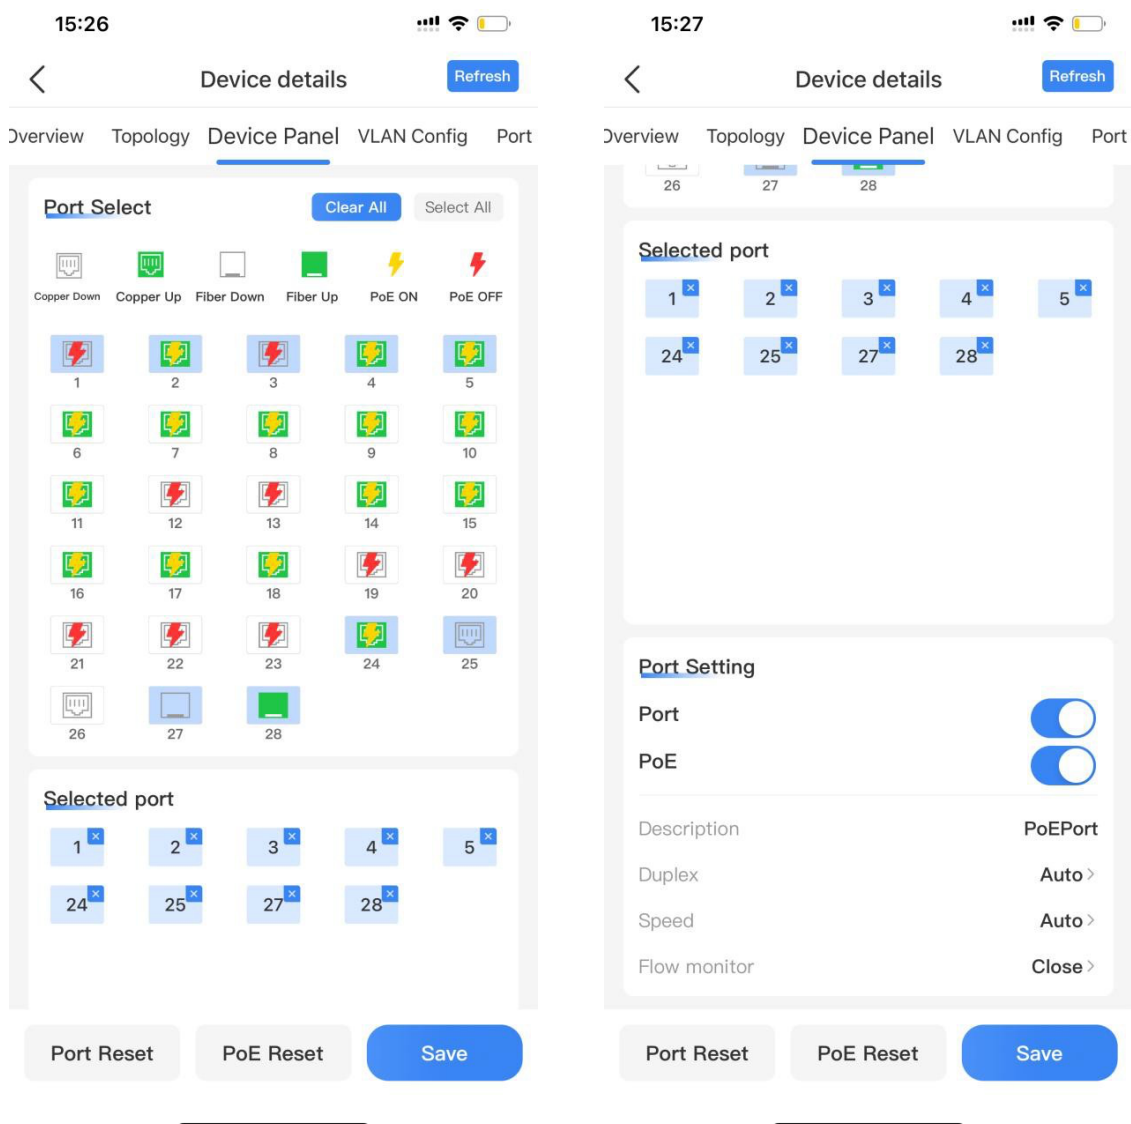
15:26

Device details
Refresh

Overview Topology Device Panel VLAN Config Port

Port Select
Clear All
Select All

Copper Down Copper Up Fiber Down Fiber Up PoE ON PoE OFF

1 2 3 4 5
6 7 8 9 10
11 12 13 14 15
16 17 18 19 20
21 22 23 24 25
26 27 28

Selected port
1 2 3 4 5
24 25 27 28

Port Reset
PoE Reset
Save

15:27

Device details
Refresh

Overview Topology Device Panel VLAN Config Port

26 27 28

Selected port
1 2 3 4 5
24 25 27 28

Port Setting
Port
PoE
Description PoEPort
Duplex Auto
Speed Auto
Flow monitor Close

Port Reset
PoE Reset
Save